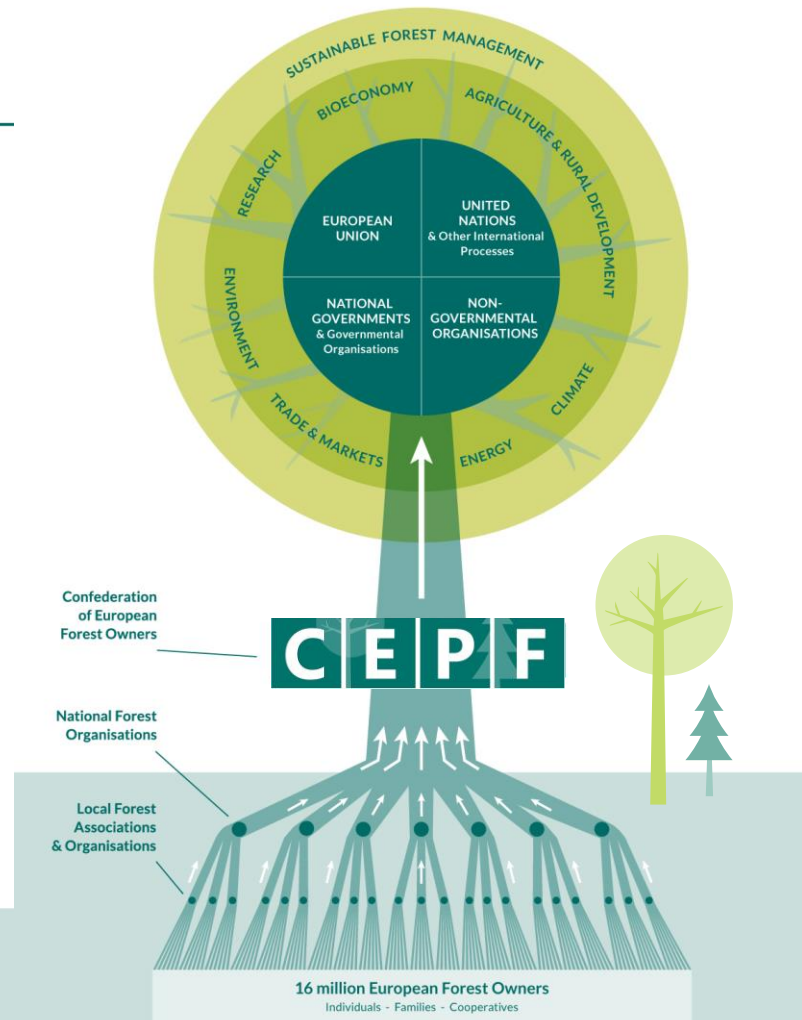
SUSTAINABLE FOREST MANAGEMENT

BIOECONOMY

AGRICULTURE & RURAL DEVELOPMENT

RESEARCH

ENVIRONMENT

TRADE & MARKETS

ENERGY

CLIMATE

EUROPEAN UNION

UNITED NATIONS & Other International Processes

NATIONAL GOVERNMENTS & Governmental Organisations

NON-GOVERNMENTAL ORGANISATIONS

Confederation of European Forest Owners

CEPF

National Forest Organisations

Local Forest Associations & Organisations

16 million European Forest Owners
Individuals - Families - Cooperatives